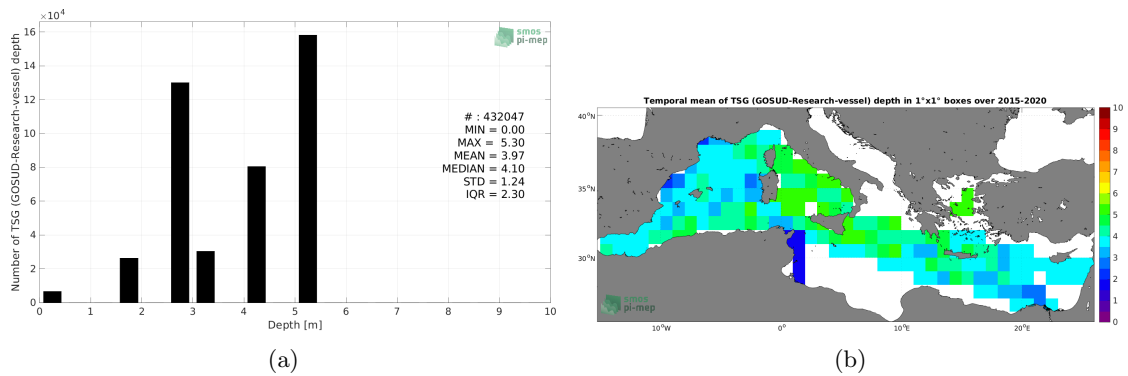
$\times 10^4$

smos pi-mep

Number of TSG (GOSUD-Research-vessel) depth

16
14
12
10
8
6
4
2
0

# : 432047
MIN = 0.00
MAX = 5.30
MEAN = 3.97
MEDIAN = 4.10
STD = 1.24
IQR = 2.30

0 1 2 3 4 5 6 7 8 9 10
Depth [m]

(a)

Temporal mean of TSG (GOSUD-Research-vessel) depth in 1°x1° boxes over 2015-2020

40°N
35°N
30°N

10°W 0° 10°E 20°E

smos pi-mep

10
9
8
7
6
5
4
3
2
1
0

(b)